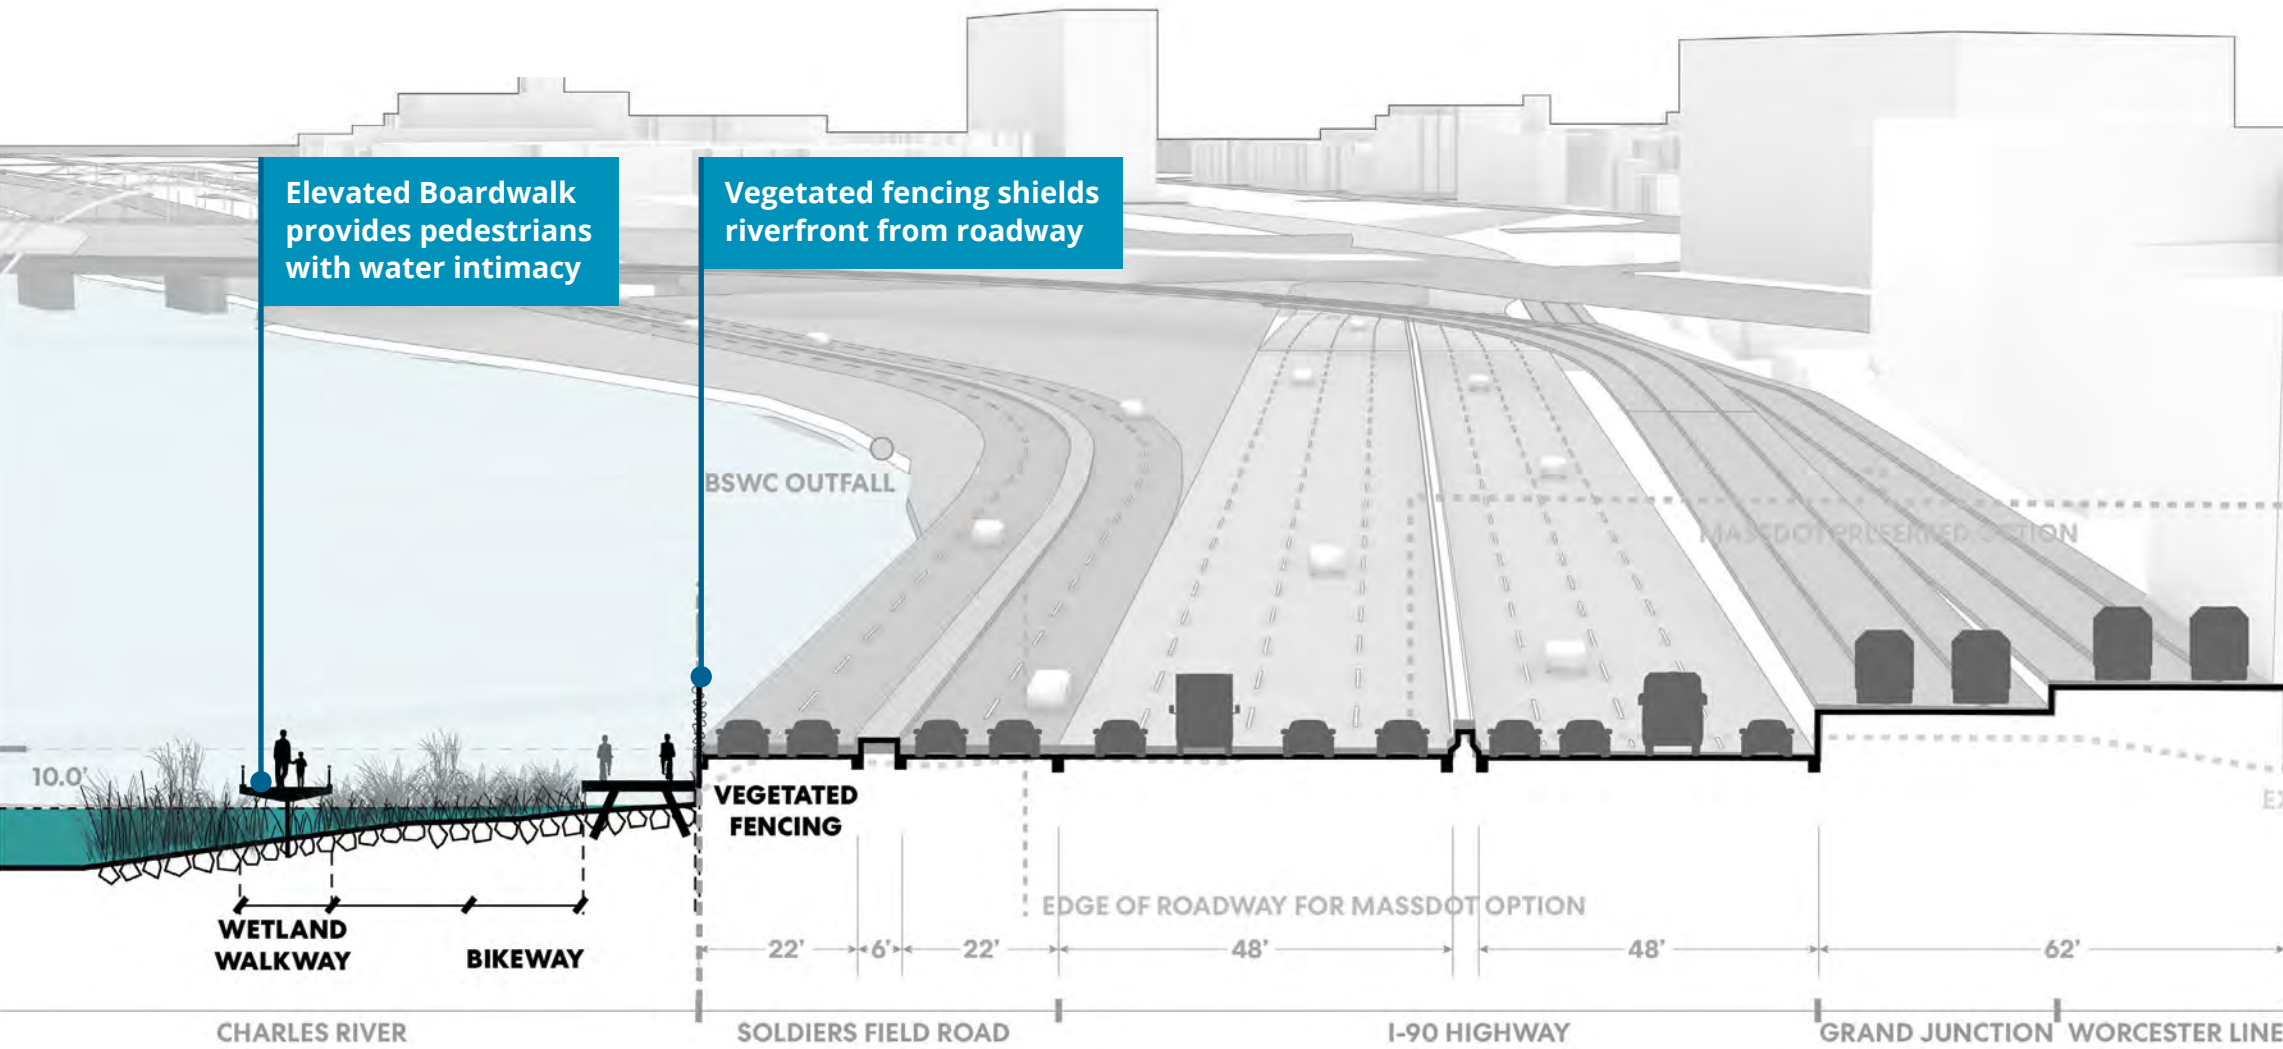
Elevated Boardwalk provides pedestrians with water intimacy

Vegetated fencing shields riverfront from roadway

BSWC OUTFALL

MASSDOT PREFERRED OPTION

10.0'

VEGETATED FENCING

WETLAND WALKWAY

BIKEWAY

EDGE OF ROADWAY FOR MASSDOT OPTION

22' 6' 22' 48' 48' 62'

E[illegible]

CHARLES RIVER

SOLDIERS FIELD ROAD

I-90 HIGHWAY

GRAND JUNCTION

WORCESTER LINE